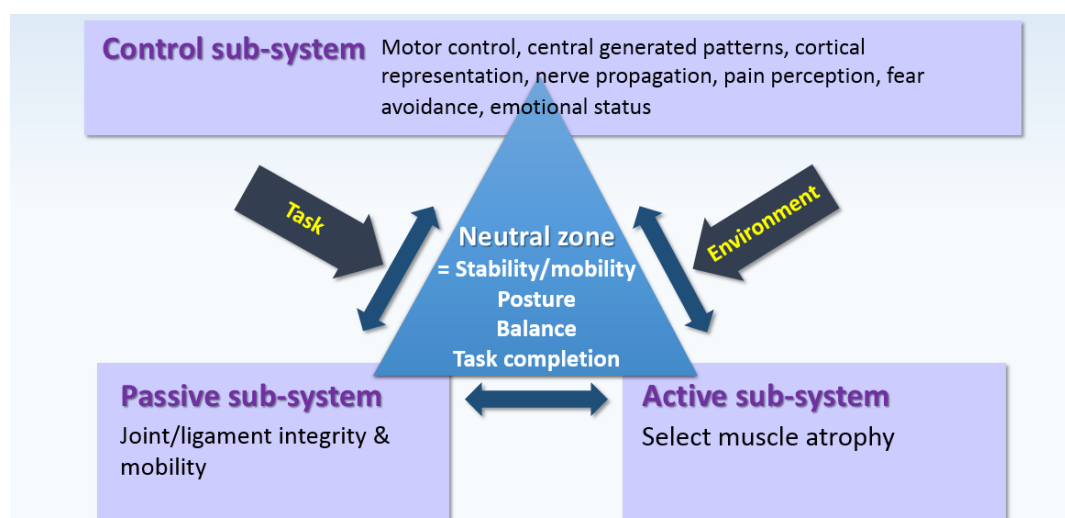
Control sub-system

Motor control, central generated patterns, cortical representation, nerve propagation, pain perception, fear avoidance, emotional status

Task

Environment

Neutral zone
= Stability/mobility
Posture
Balance
Task completion

Passive sub-system

Joint/ligament integrity & mobility

Active sub-system

Select muscle atrophy